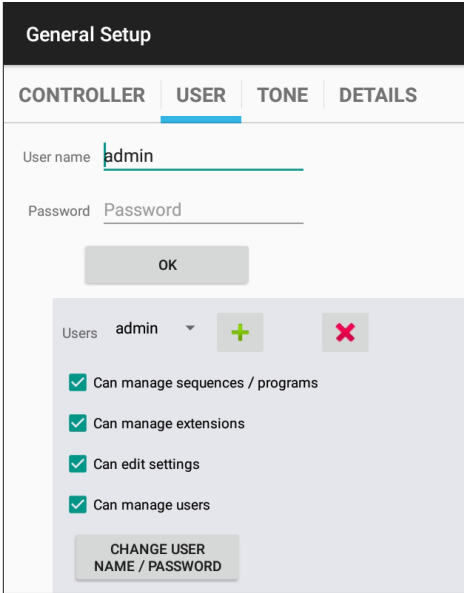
General Setup

CONTROLLER USER TONE DETAILS

User name admin

Password Password

OK

Users admin

Can manage sequences / programs

Can manage extensions

Can edit settings

Can manage users

CHANGE USER NAME / PASSWORD